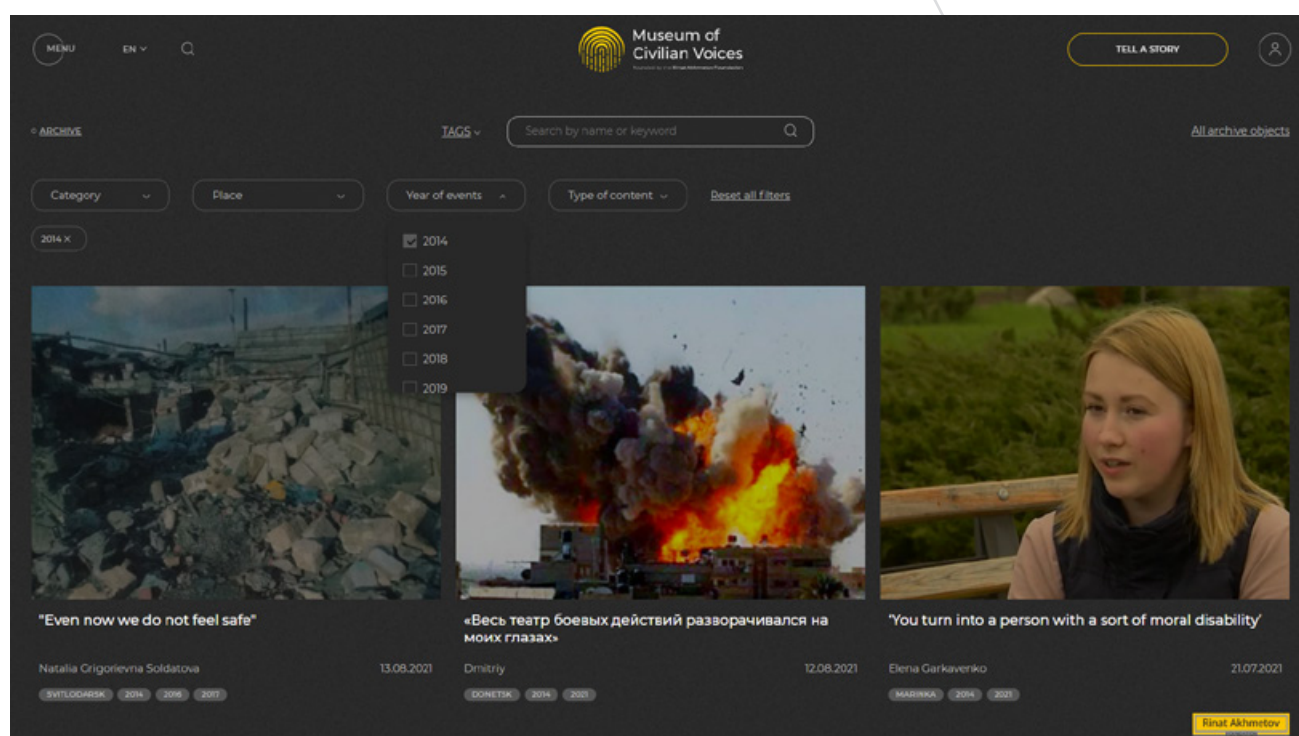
MENU EN Museum of Civilian Voices TELL A STORY

ARCHIVE TAGS Search by name or keyword All archive objects

Category Place Year of events Type of content Reset all filters

2014 ×

2014
2015
2016
2017
2018
2019

"Even now we do not feel safe"

Natalia Grigorievna Soldatova 13.08.2021

SVITLODARSK 2014 2016 2017

«Весь театр боевых действий разворачивался на моих глазах»

Dmitriy 12.08.2021

DONETSK 2014 2021

'You turn into a person with a sort of moral disability'

Elena Garkavenko 21.07.2021

MARIKKA 2014 2021

Rinat Akhmetov